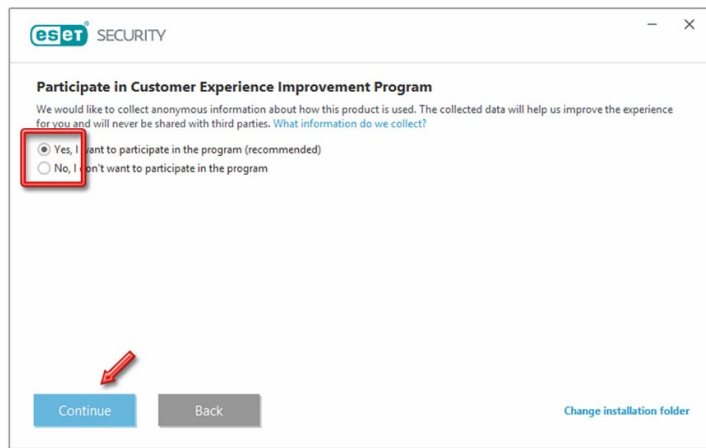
eset SECURITY

– ×

Participate in Customer Experience Improvement Program

We would like to collect anonymous information about how this product is used. The collected data will help us improve the experience for you and will never be shared with third parties. What information do we collect?

Yes, I want to participate in the program (recommended)

No, I don't want to participate in the program

Continue

Back

Change installation folder